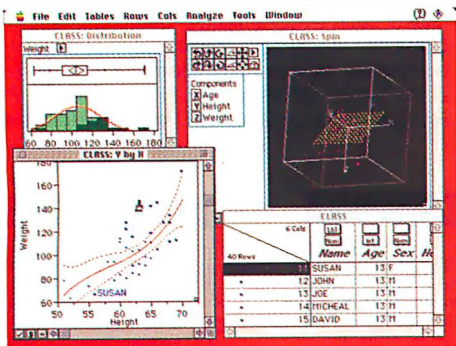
File Edit Tables Rows Cols Analyze Tools Window

CLASS: Distribution

Weight

60 80 100 120 140 160 180

CLASS: Spin

Components
x Age
y Height
z Weight

CLASS: Y by X

160
140
120
100
80
60

Weight

SUSAN

50 55 60 65 70
Height

CLASS

6 Cols

40 Rows

| | Name | Age | Sex | He |
|---|---|---|---|---|
| 11 | SUSAN | 13 | F | |
| 12 | JOHN | 13 | M | |
| 13 | JOE | 13 | M | |
| 14 | MICHEAL | 13 | M | |
| 15 | DAVID | 13 | M | |